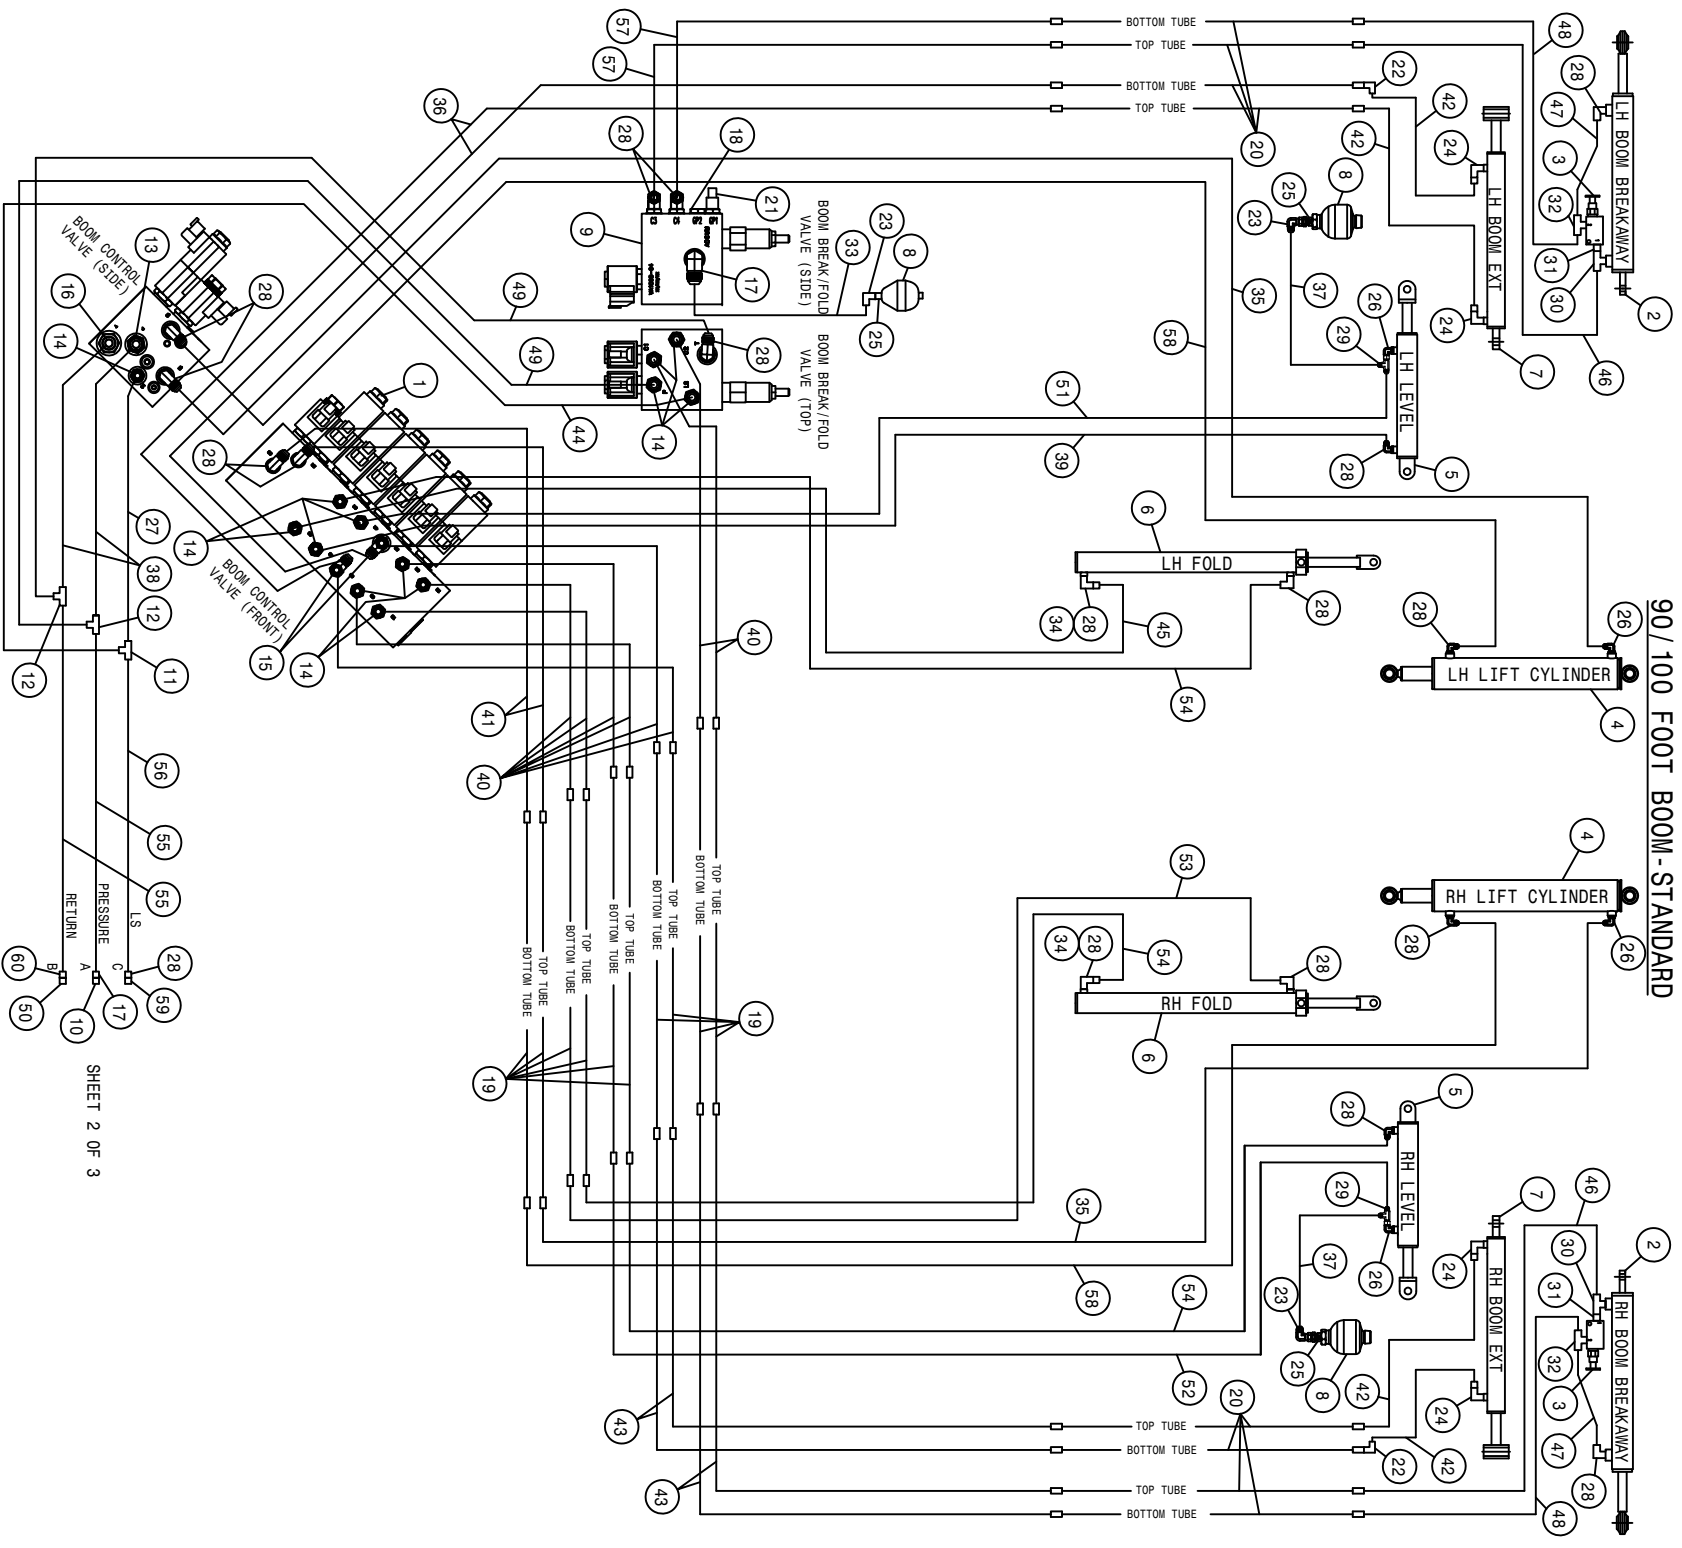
90/100 FOOT BOOM-STANDARD

SHEET 2 OF 3

BOTTOM TUBE
TOP TUBE
BOTTOM TUBE
TOP TUBE

LH BOOM BREAKAWAY
LH BOOM EXT
LH LEVEL
LH FOLD
LH LIFT CYLINDER
RH LIFT CYLINDER
RH FOLD
RH LEVEL
RH BOOM EXT
RH BOOM BREAKAWAY

BOOM CONTROL VALVE (SIDE)
BOOM CONTROL VALVE (FRONT)
BOOM BREAK/FOLD VALVE (SIDE)
BOOM BREAK/FOLD VALVE (TOP)

RETURN
PRESSURE
LS
B
A
C

TOP TUBE
BOTTOM TUBE
TOP TUBE
BOTTOM TUBE
TOP TUBE
BOTTOM TUBE
TOP TUBE
BOTTOM TUBE
TOP TUBE
BOTTOM TUBE

TOP TUBE
BOTTOM TUBE
TOP TUBE
BOTTOM TUBE

1 2 3 4 5 6 7 8 9 10 11 12 12 13 14 14 14 14 14 15 16 17 17 18 19 19 20 20 21 22 22 23 23 23 24 24 24 24 25 25 25 26 26 26 27 28 28 28 28 28 28 28 28 28 28 28 28 28 28 29 29 30 30 31 31 32 32 33 34 34 35 35 36 37 37 38 39 40 40 41 42 42 42 42 43 43 44 45 46 46 47 47 48 48 49 49 50 51 52 53 54 54 54 55 55 56 57 57 58 58 59 60 2 3 4 5 6 7 8 8